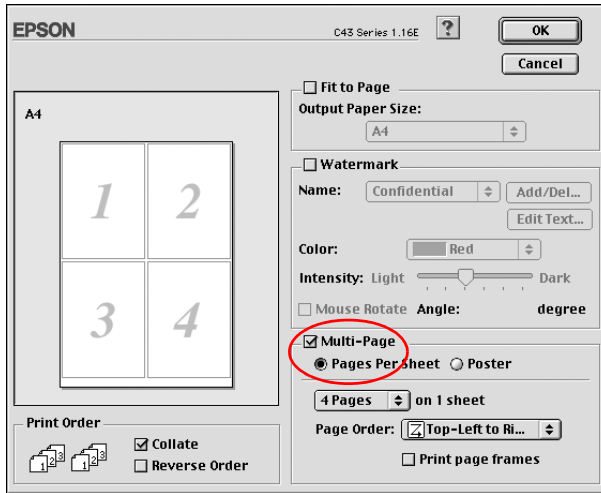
EPSON

C43 Series 1.16E

?

OK

Cancel

A4

1 2

3 4

Fit to Page

Output Paper Size:

A4

Watermark

Name: Confidential

Add/Del...

Edit Text...

Color: Red

Intensity: Light Dark

Mouse Rotate Angle: degree

Multi-Page

Pages Per Sheet Poster

4 Pages on 1 sheet

Page Order: Top-Left to Ri...

Print page frames

Print Order

Collate

Reverse Order